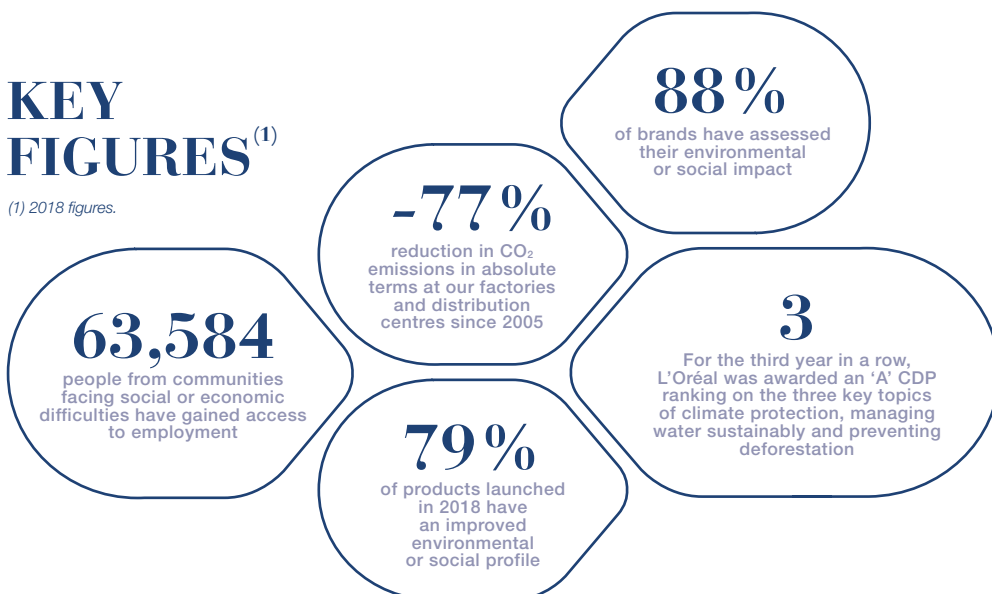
KEY FIGURES$^{(1)}$

(1) 2018 figures.

88%
of brands have assessed their environmental or social impact

-77%
reduction in $CO_2$ emissions in absolute terms at our factories and distribution centres since 2005

63,584
people from communities facing social or economic difficulties have gained access to employment

3
For the third year in a row, L'Oréal was awarded an 'A' CDP ranking on the three key topics of climate protection, managing water sustainably and preventing deforestation

79%
of products launched in 2018 have an improved environmental or social profile